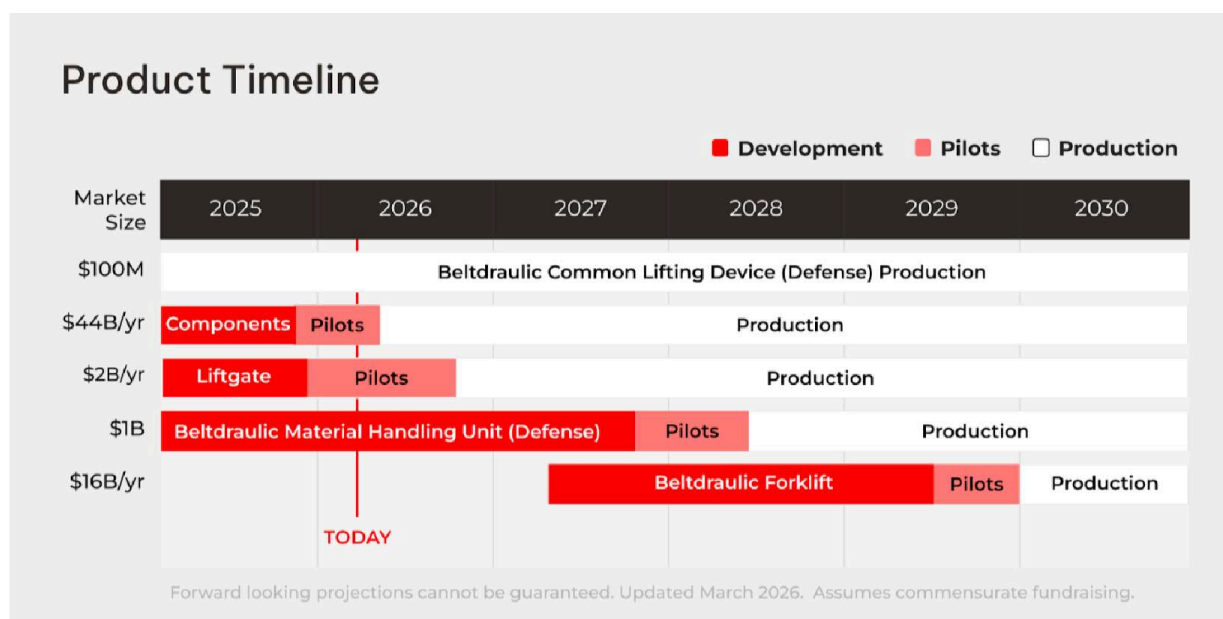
Product Timeline

Development Pilots Production

| Market Size | 2025 | 2026 | 2027 | 2028 | 2029 | 2030 |
|---|---|---|---|---|---|---|
| \$100M | Beltdraulic Common Lifting Device (Defense) Production | | | | | |
| \$44B/yr | Components | Pilots | Production | | | |
| \$2B/yr | Liftgate | Pilots | Production | | | |
| \$1B | Beltdraulic Material Handling Unit (Defense) | | | Pilots | Production | |
| \$16B/yr | | | Beltdraulic Forklift | | Pilots | Production |

TODAY

Forward looking projections cannot be guaranteed. Updated March 2026. Assumes commensurate fundraising.